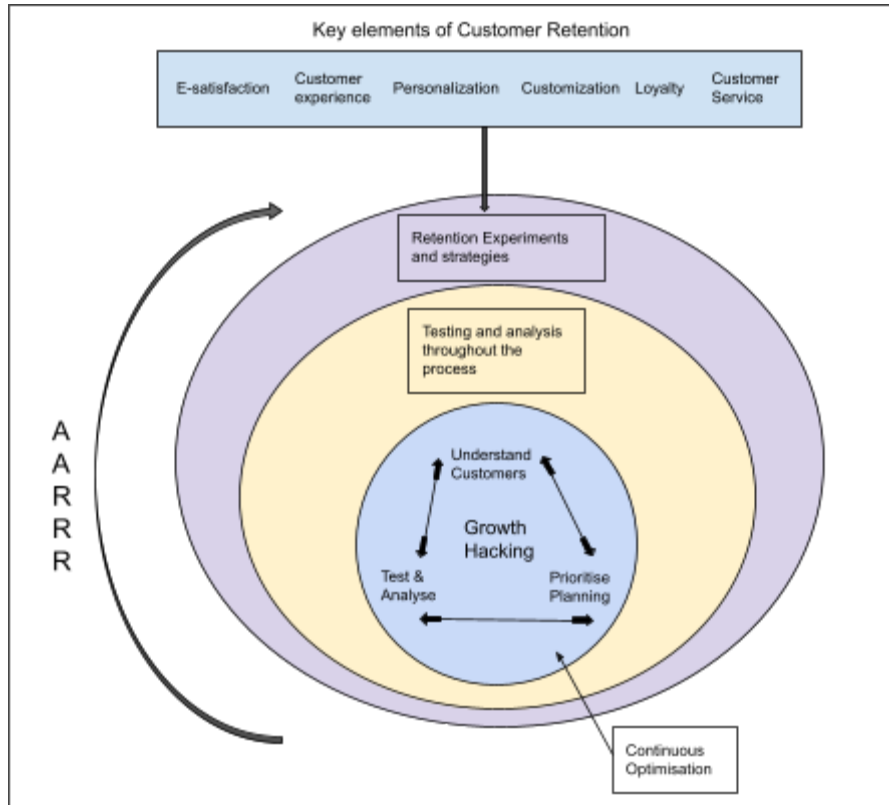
Key elements of Customer Retention

E-satisfaction Customer experience Personalization Customization Loyalty Customer Service

Retention Experiments and strategies

Testing and analysis throughout the process

A
A
R
R
R

Understand Customers

Growth Hacking

Test & Analyse

Prioritise Planning

Continuous Optimisation